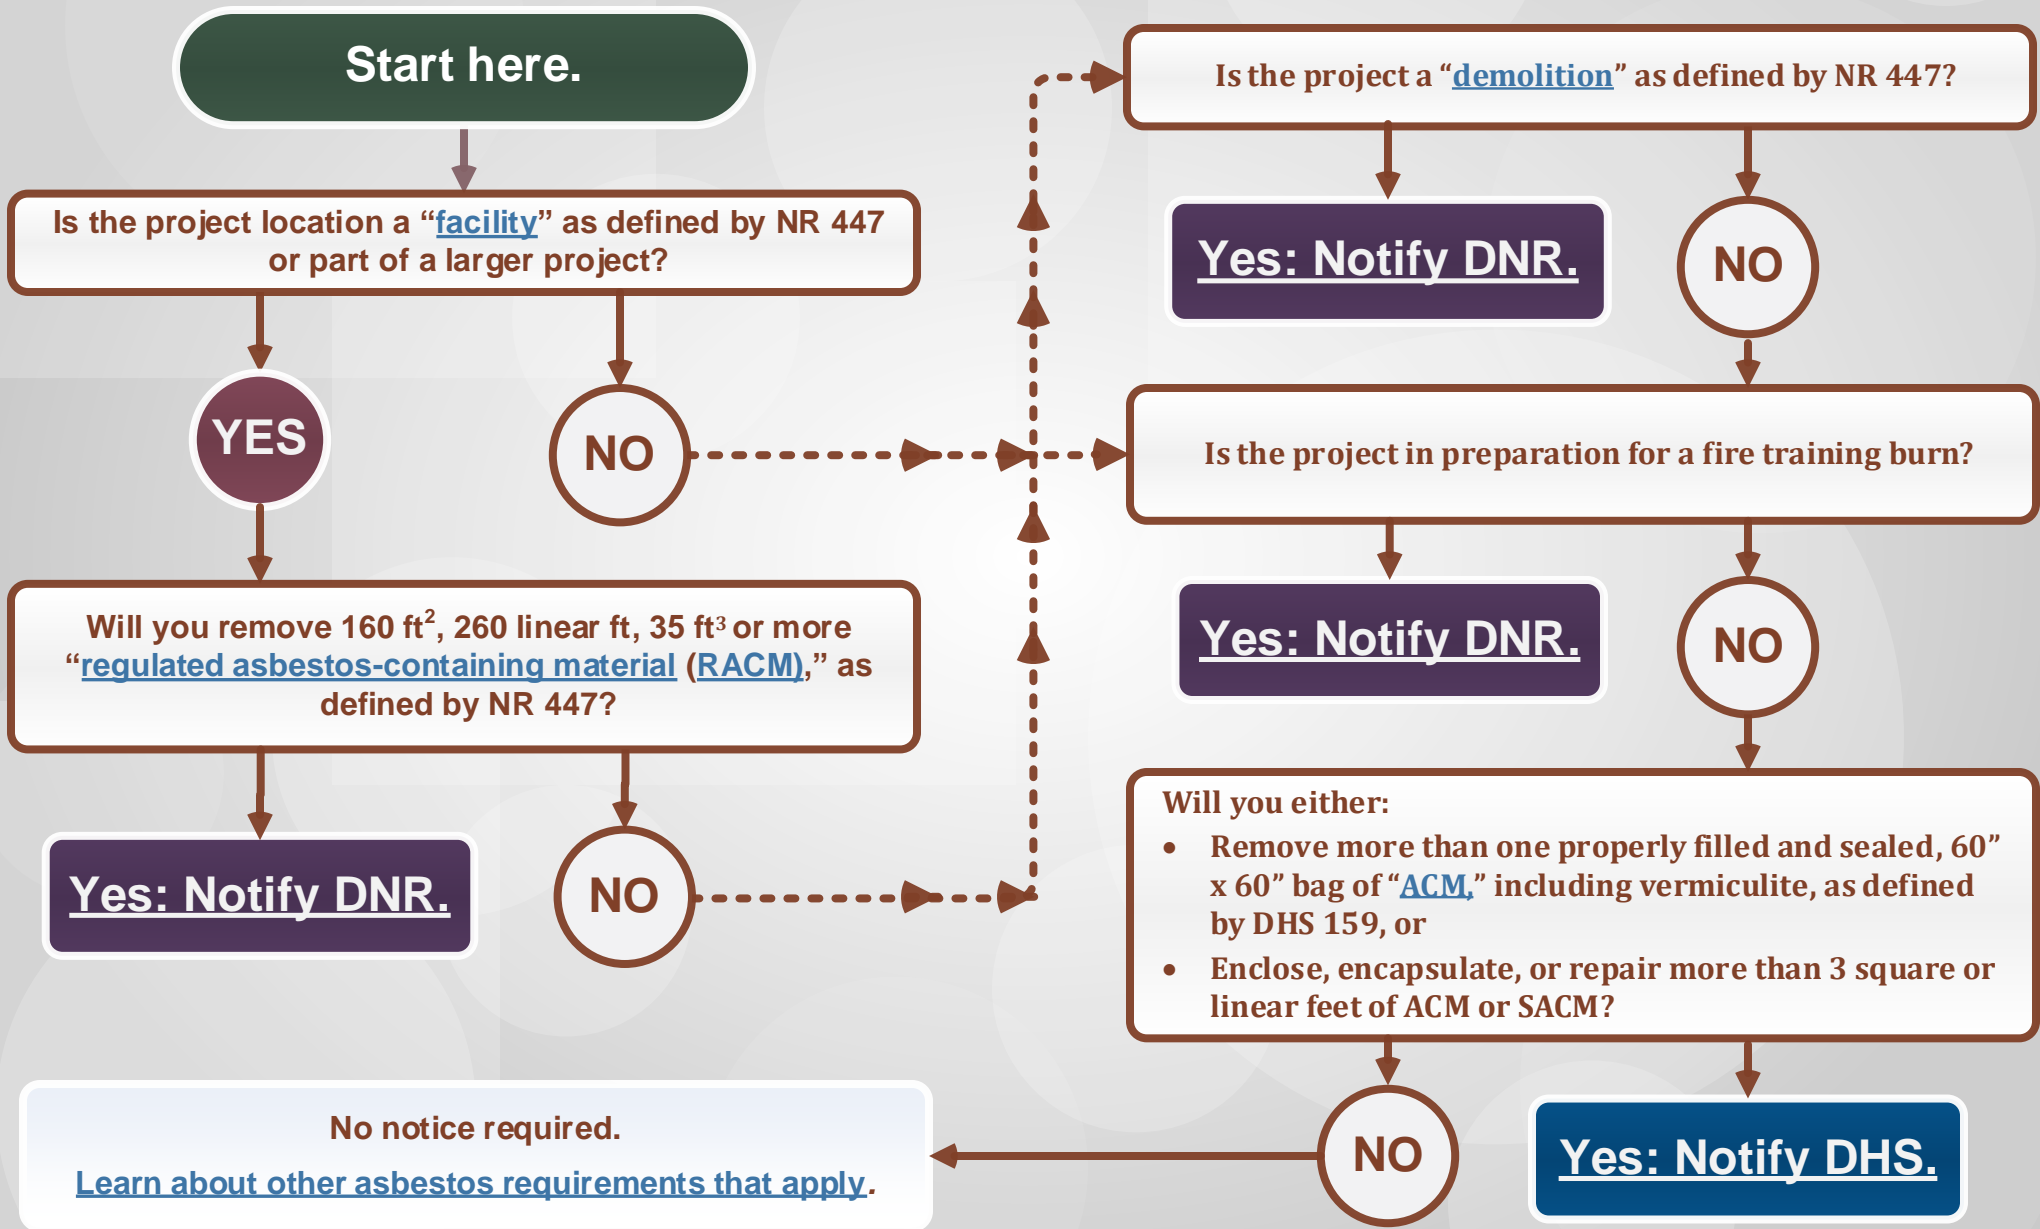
Start here.

Is the project location a “facility” as defined by NR 447 or part of a larger project?

YES

NO

Will you remove 160 ft$^2$, 260 linear ft, 35 ft$^3$ or more “regulated asbestos-containing material (RACM),” as defined by NR 447?

Yes: Notify DNR.

NO

Is the project a “demolition” as defined by NR 447?

Yes: Notify DNR.

NO

Is the project in preparation for a fire training burn?

Yes: Notify DNR.

NO

Will you either:
• Remove more than one properly filled and sealed, 60” x 60” bag of “ACM,” including vermiculite, as defined by DHS 159, or
• Enclose, encapsulate, or repair more than 3 square or linear feet of ACM or SACM?

NO

Yes: Notify DHS.

No notice required.
Learn about other asbestos requirements that apply.